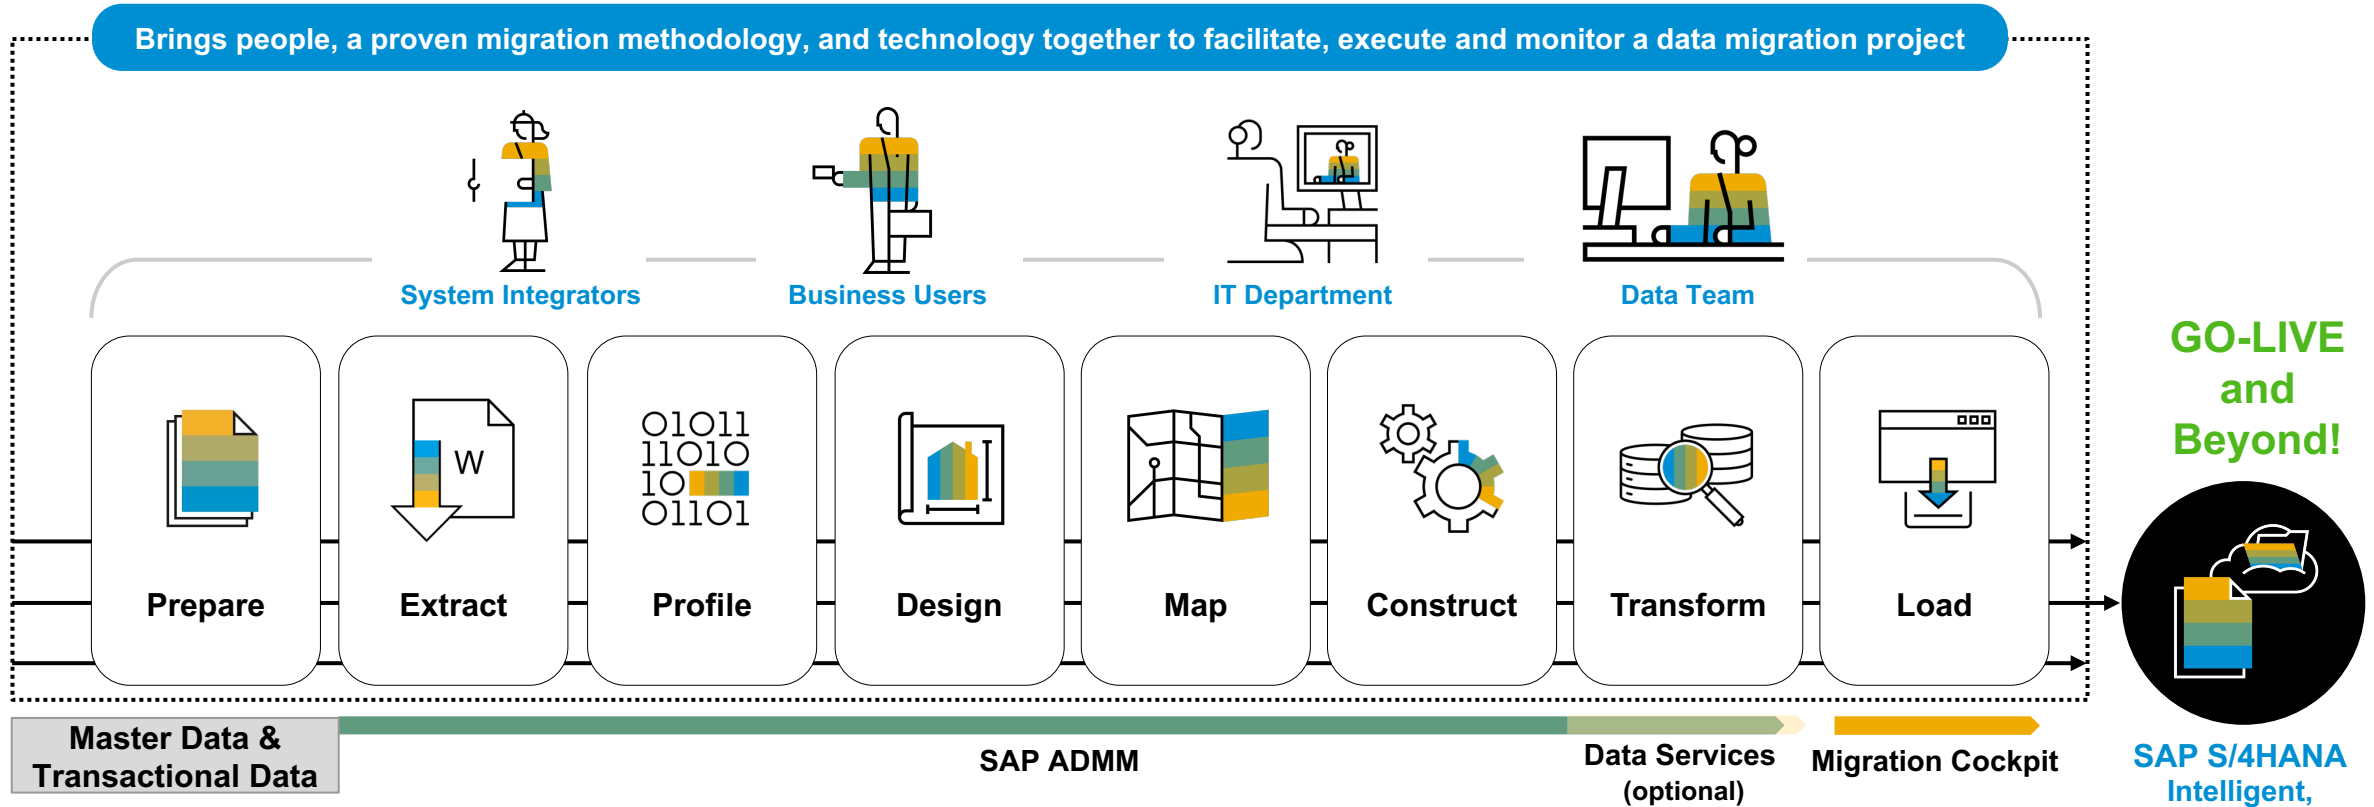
Brings people, a proven migration methodology, and technology together to facilitate, execute and monitor a data migration project

System Integrators

Business Users

IT Department

Data Team

Prepare

W

Extract

01011
11010
10
01101

Profile

Design

Map

Construct

Transform

Load

GO-LIVE and Beyond!

Master Data & Transactional Data

SAP ADMM

Data Services (optional)

Migration Cockpit

SAP S/4HANA Intelligent,